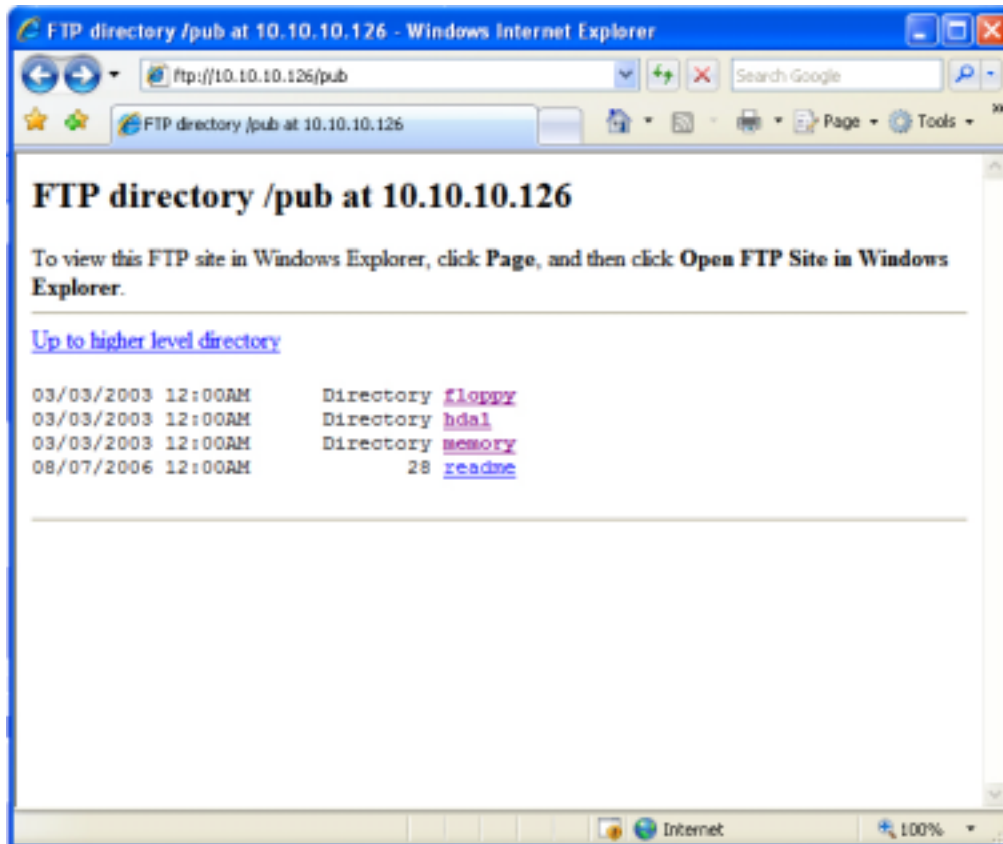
FTP directory /pub at 10.10.10.126 - Windows Internet Explorer

ftp://10.10.10.126/pub

Search Google

FTP directory /pub at 10.10.10.126

Page Tools

# FTP directory /pub at 10.10.10.126

To view this FTP site in Windows Explorer, click **Page**, and then click **Open FTP Site in Windows Explorer**.

Up to higher level directory

| | | |
|---|---|---|
| 03/03/2003 12:00AM | Directory | floppy |
| 03/03/2003 12:00AM | Directory | hda1 |
| 03/03/2003 12:00AM | Directory | memory |
| 08/07/2006 12:00AM | 28 | readme |

Internet

100%